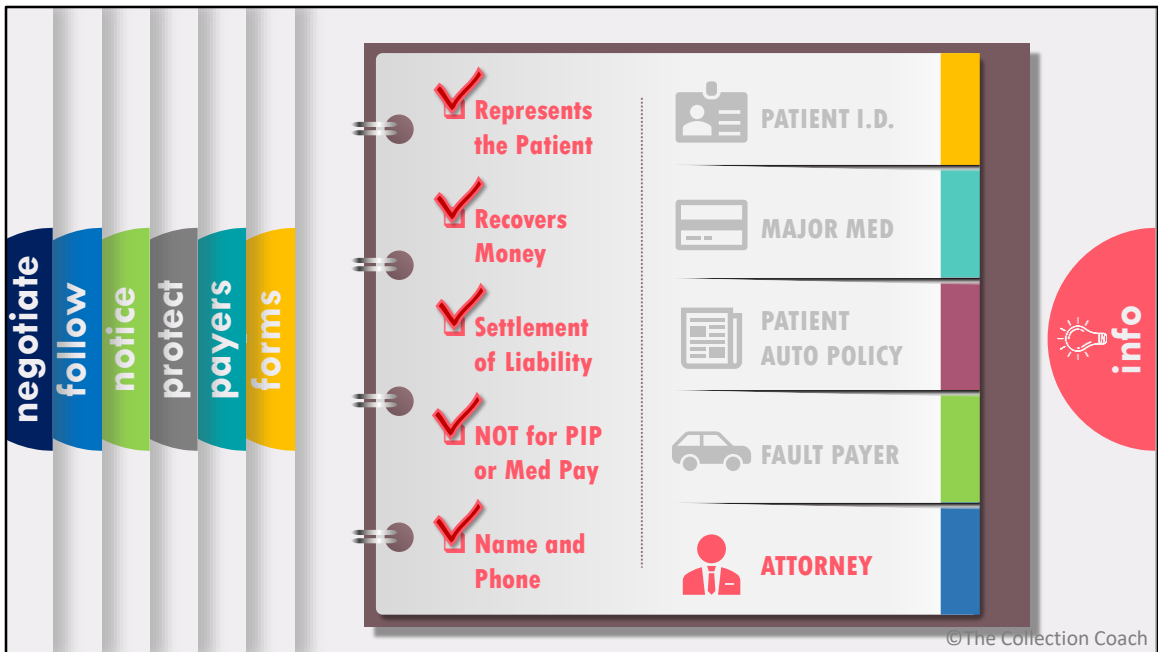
negotiate

follow

notice

protect

payers

forms

Represents the Patient

Recovers Money

Settlement of Liability

NOT for PIP or Med Pay

Name and Phone

PATIENT I.D.

MAJOR MED

PATIENT AUTO POLICY

FAULT PAYER

ATTORNEY

info

©The Collection Coach